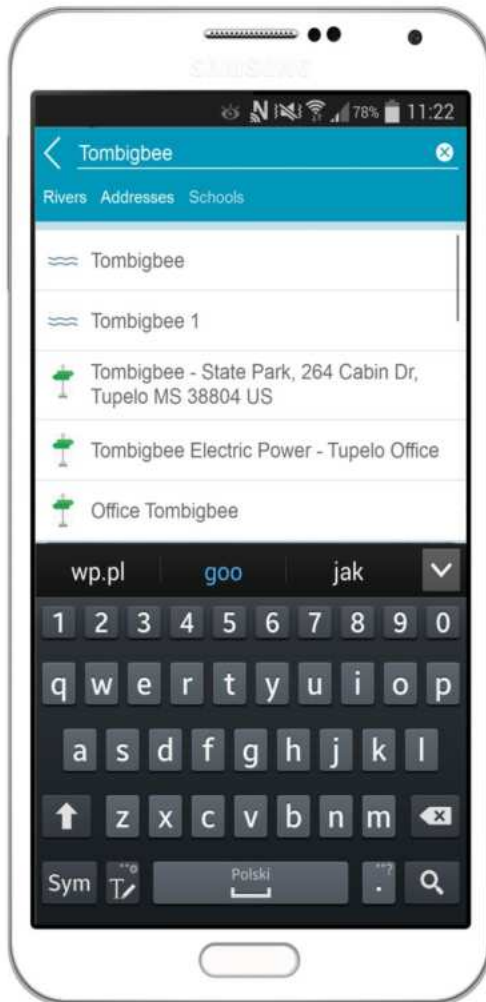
SAMSUNG

78% 11:22

Tombigbee

Rivers Addresses Schools

Tombigbee

Tombigbee 1

Tombigbee - State Park, 264 Cabin Dr, Tupelo MS 38804 US

Tombigbee Electric Power - Tupelo Office

Office Tombigbee

wp.pl goo jak

1 2 3 4 5 6 7 8 9 0

q w e r t y u i o p

a s d f g h j k l

z x c v b n m

Sym Polski .